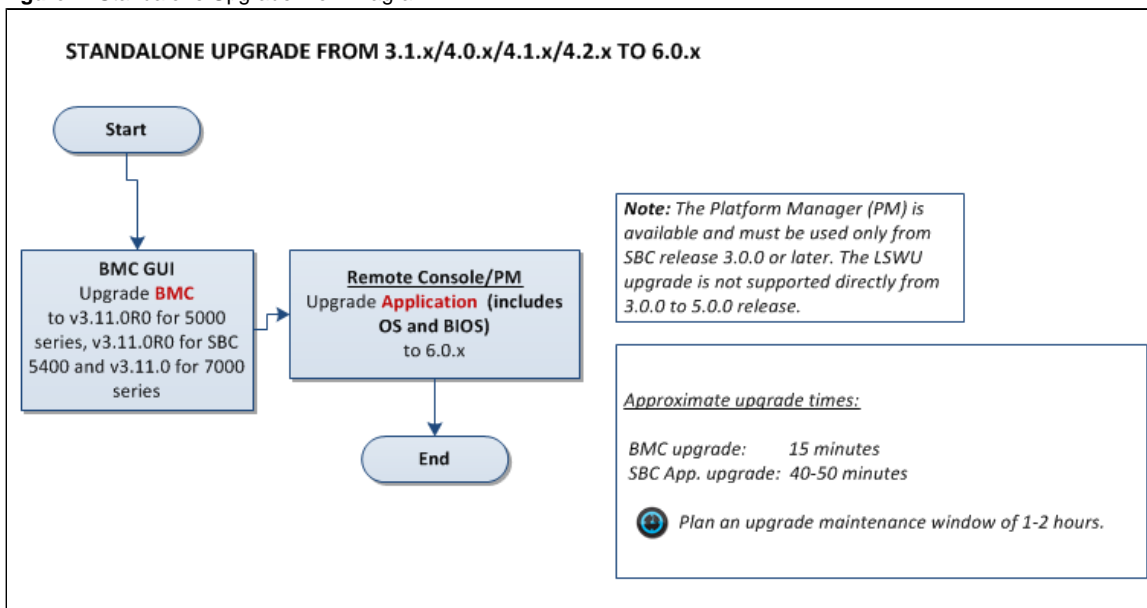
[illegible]

STANDALONE UPGRADE FROM 3.1.x/4.0.x/4.1.x/4.2.x TO 6.0.x

Start

BMC GUI
Upgrade BMC to v3.11.0R0 for 5000 series, v3.11.0R0 for SBC 5400 and v3.11.0 for 7000 series

Remote Console/PM
Upgrade Application (includes OS and BIOS) to 6.0.x

End

*Note:* The Platform Manager (PM) is available and must be used only from SBC release 3.0.0 or later. The LSWU upgrade is not supported directly from 3.0.0 to 5.0.0 release.

Approximate upgrade times:

BMC upgrade: 15 minutes
SBC App. upgrade: 40-50 minutes

Plan an upgrade maintenance window of 1-2 hours.